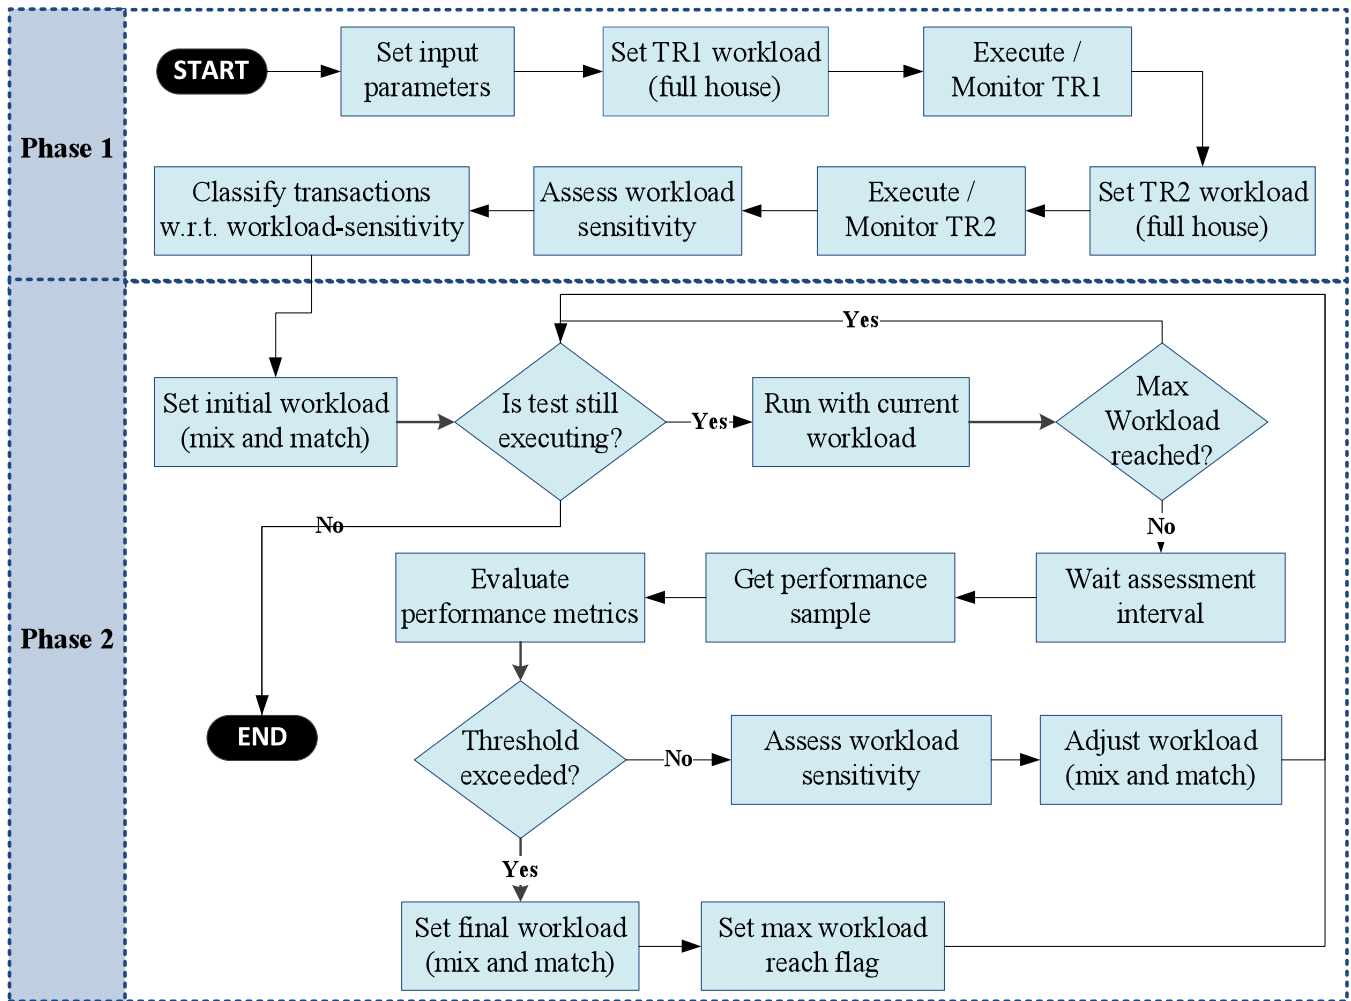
Phase 1

START

Set input parameters

Set TR1 workload (full house)

Execute / Monitor TR1

Set TR2 workload (full house)

Execute / Monitor TR2

Assess workload sensitivity

Classify transactions w.r.t. workload-sensitivity

Phase 2

Set initial workload (mix and match)

Is test still executing?

Yes

Run with current workload

Max Workload reached?

Yes

No

Wait assessment interval

Get performance sample

Evaluate performance metrics

No

END

Threshold exceeded?

No

Assess workload sensitivity

Adjust workload (mix and match)

Yes

Set final workload (mix and match)

Set max workload reach flag